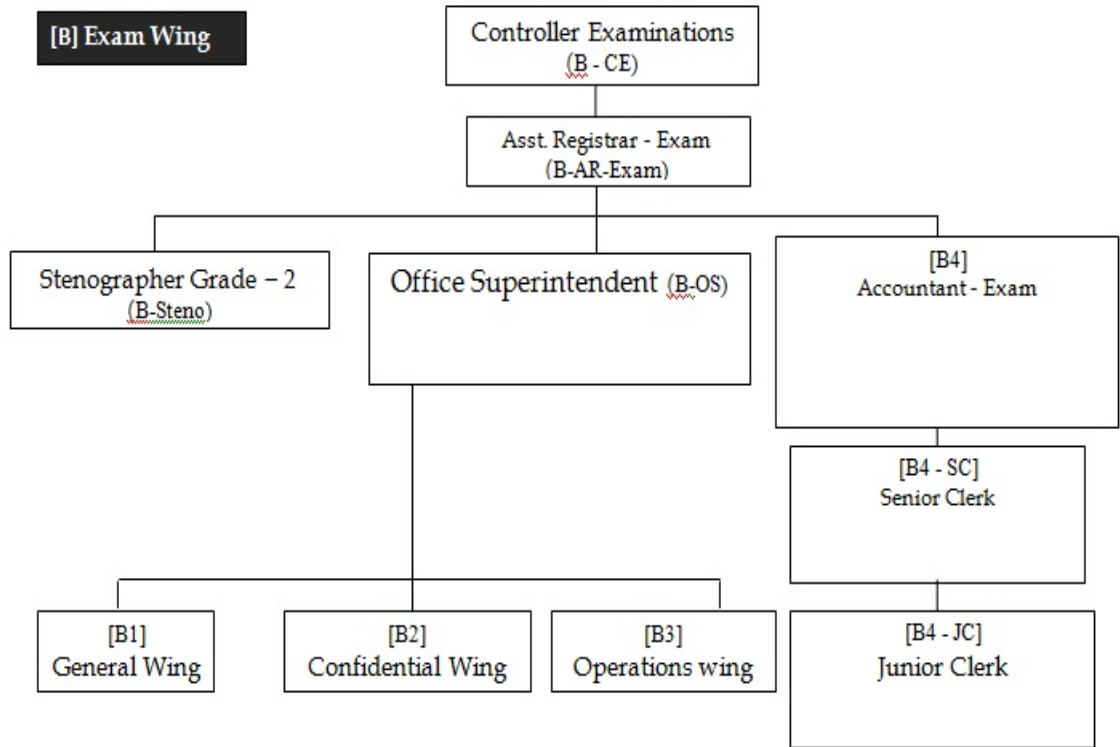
[B] Exam Wing

Controller Examinations
(B - CE)

Asst. Registrar - Exam
(B-AR-Exam)

Stenographer Grade – 2
(B-Steno)

Office Superintendent (B-OS)

[B4]
Accountant - Exam

[B4 - SC]
Senior Clerk

[B1]
General Wing

[B2]
Confidential Wing

[B3]
Operations wing

[B4 - JC]
Junior Clerk